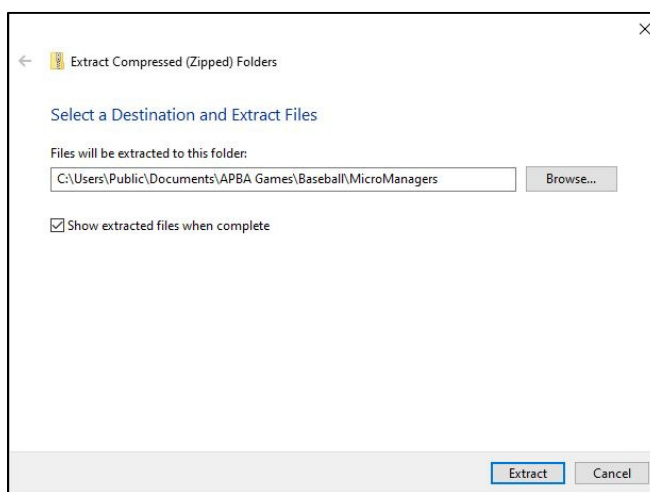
×

←

Extract Compressed (Zipped) Folders

Select a Destination and Extract Files

Files will be extracted to this folder:

C:\Users\Public\Documents\APBA Games\Baseball\MicroManagers

Browse...

☑ Show extracted files when complete

Extract

Cancel